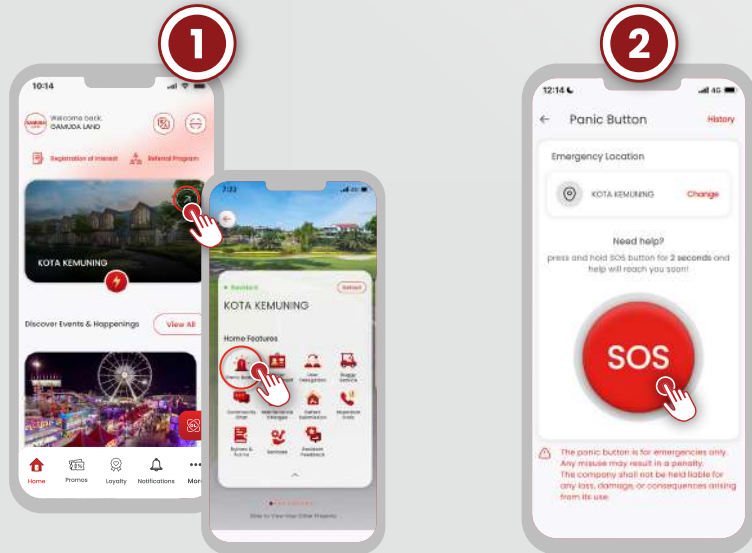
1

10:14

Welcome back,
GAMUDA LAND

Registration of Interest
Referral Program

KOTA KEMUNING

Discover Events & Happenings
View All

Home
Promos
Loyalty
Notifications
More

7:33

Resident
Select

KOTA KEMUNING

Home Features

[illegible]
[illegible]
User Delegation
Buggy Service
Community Chat
Maintenance Charges
Defect Submission
Inspection Slots
Bylaws & Rules
Services
Resident Feedback

Slide to View Your Other Property

2

12:14

Panic Button
History

Emergency Location

KOTA KEMUNING
Change

Need help?
press and hold SOS button for 2 seconds and help will reach you soon!

SOS

The panic button is for emergencies only. Any misuse may result in a penalty. The company shall not be held liable for any loss, damage, or consequences arising from its use.